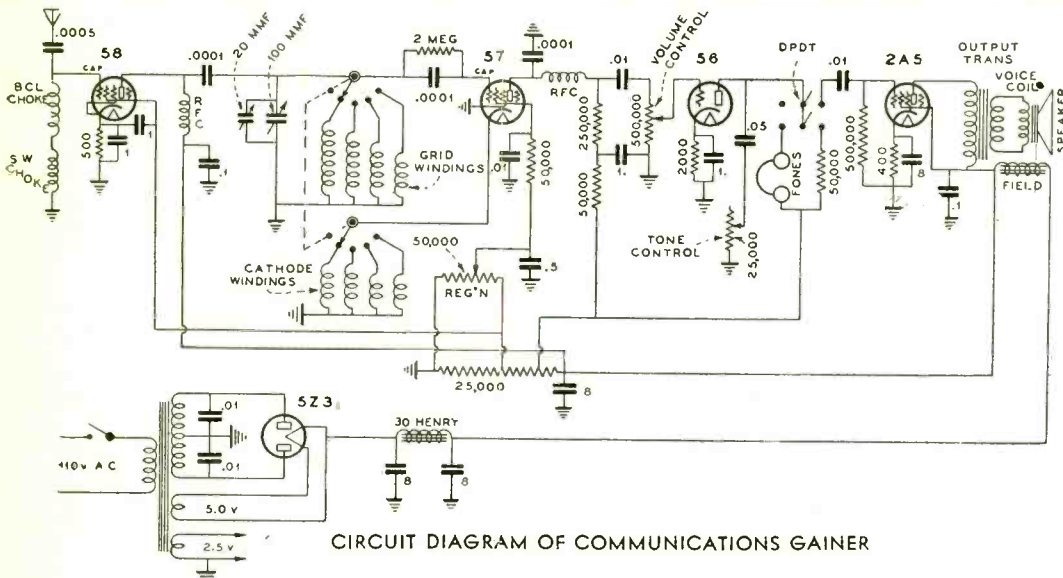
.0005
58
CAP
BCL CHOKE
500
.1
SW CHOKE
.0001
RFC
.1
20 MMF
100 MMF
2 MEG
.0001
57
CAP
.0001
GRID WINDINGS
.01
50,000
RFC
.01
VOLUME CONTROL
250,000
500,000
1.
50,000
56
2000
1.
.05
DPDT
FONES
50,000
.01
2A5
500,000
400
8
.1
OUTPUT TRANS
VOICE COIL
SPEAKER
FIELD
TONE CONTROL
25,000
CATHODE WINDINGS
50,000
REG'N
.5
25,000
8
5Z3
.01
.01
110v AC
30 HENRY
8
8
5.0 v
2.5 v
CIRCUIT DIAGRAM OF COMMUNICATIONS GAINER